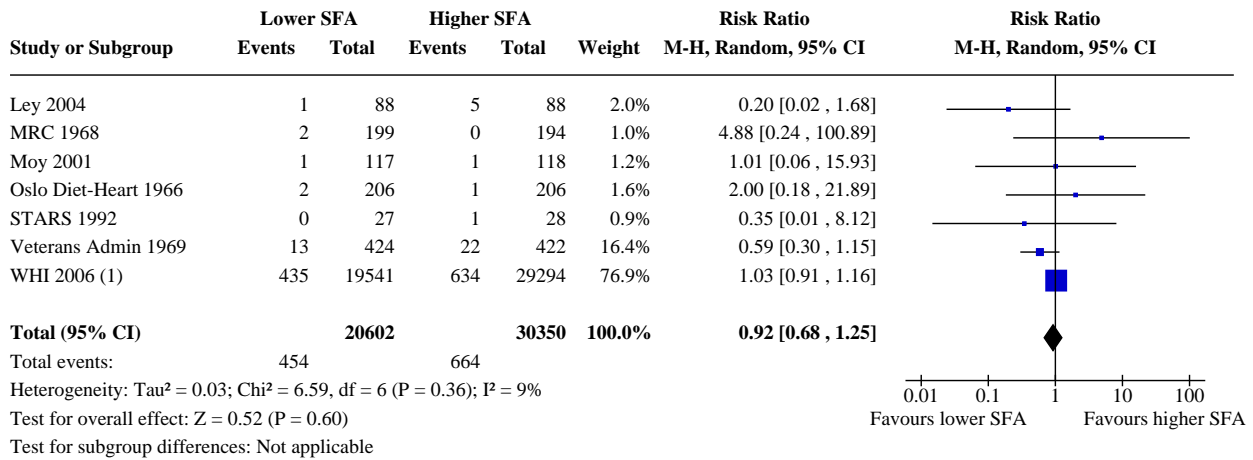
| Study or Subgroup | Lower SFA Events | Lower SFA Total | Higher SFA Events | Higher SFA Total | Weight | Risk Ratio M-H, Random, 95% CI |
|---|---|---|---|---|---|---|
| Ley 2004 | 1 | 88 | 5 | 88 | 2.0% | 0.20 [0.02 , 1.68] |
| MRC 1968 | 2 | 199 | 0 | 194 | 1.0% | 4.88 [0.24 , 100.89] |
| Moy 2001 | 1 | 117 | 1 | 118 | 1.2% | 1.01 [0.06 , 15.93] |
| Oslo Diet-Heart 1966 | 2 | 206 | 1 | 206 | 1.6% | 2.00 [0.18 , 21.89] |
| STARS 1992 | 0 | 27 | 1 | 28 | 0.9% | 0.35 [0.01 , 8.12] |
| Veterans Admin 1969 | 13 | 424 | 22 | 422 | 16.4% | 0.59 [0.30 , 1.15] |
| WHI 2006 (1) | 435 | 19541 | 634 | 29294 | 76.9% | 1.03 [0.91 , 1.16] |
| **Total (95% CI)** | | **20602** | | **30350** | **100.0%** | **0.92 [0.68 , 1.25]** |
| Total events: | 454 | | 664 | | | |

Risk Ratio
M-H, Random, 95% CI

Heterogeneity: Tau² = 0.03; Chi² = 6.59, df = 6 (P = 0.36); I² = 9%
Test for overall effect: Z = 0.52 (P = 0.60)
Test for subgroup differences: Not applicable

0.01 0.1 1 10 100
Favours lower SFA Favours higher SFA